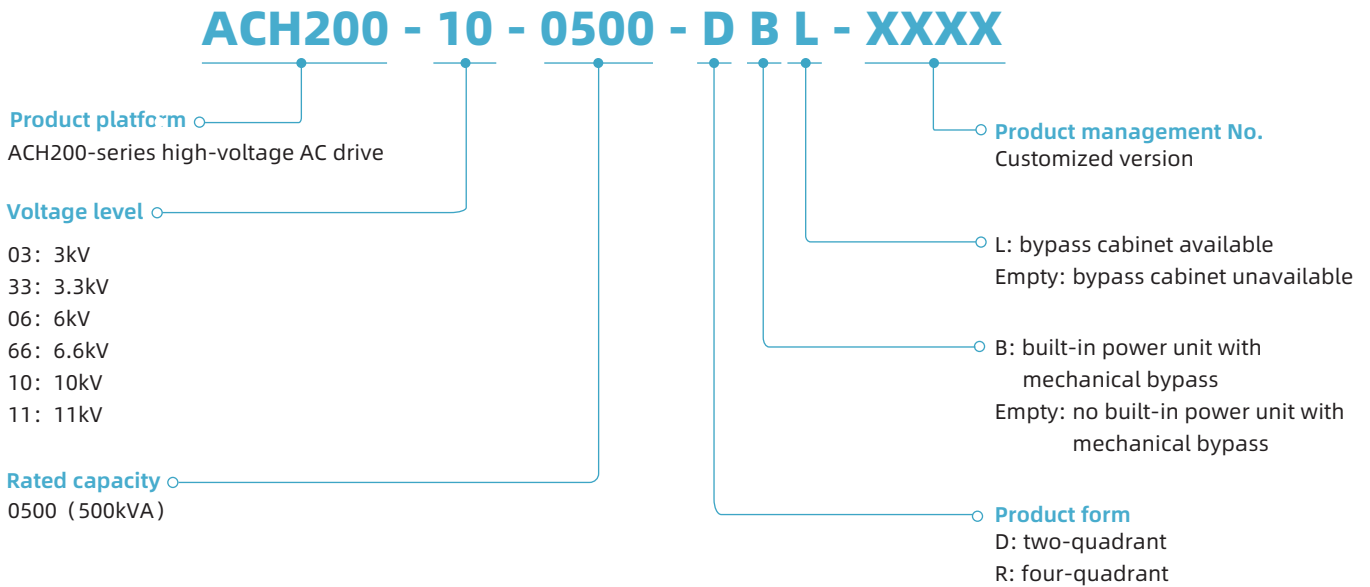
ACH200 - 10 - 0500 - D B L - XXXX

Product platform
ACH200-series high-voltage AC drive

Voltage level
03：3kV
33：3.3kV
06：6kV
66：6.6kV
10：10kV
11：11kV

Rated capacity
0500（500kVA）

Product management No.
Customized version

L: bypass cabinet available
Empty: bypass cabinet unavailable

B: built-in power unit with mechanical bypass
Empty: no built-in power unit with mechanical bypass

Product form
D: two-quadrant
R: four-quadrant